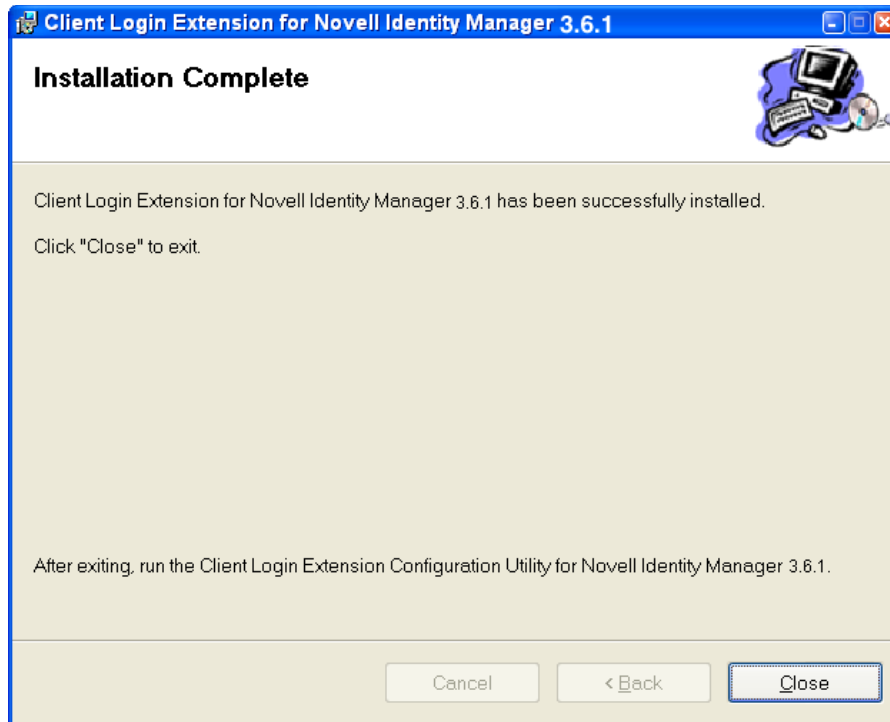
Client Login Extension for Novell Identity Manager 3.6.1

Installation Complete

Client Login Extension for Novell Identity Manager 3.6.1 has been successfully installed.

Click "Close" to exit.

After exiting, run the Client Login Extension Configuration Utility for Novell Identity Manager 3.6.1.

Cancel

< Back

Close